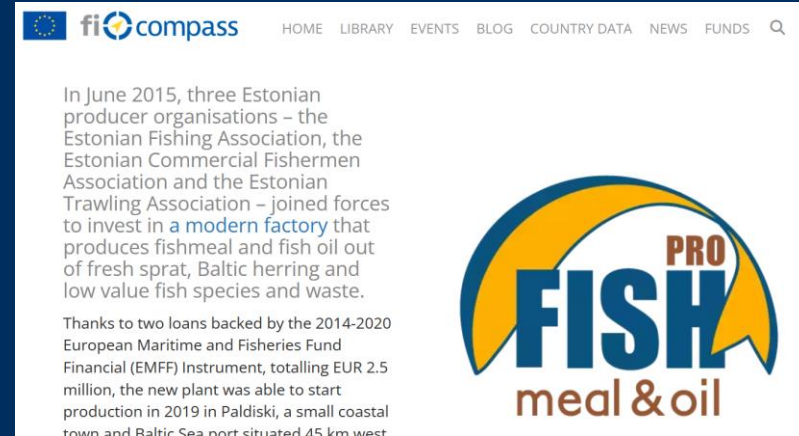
fi compass

HOME LIBRARY EVENTS BLOG COUNTRY DATA NEWS FUNDS

In June 2015, three Estonian producer organisations – the Estonian Fishing Association, the Estonian Commercial Fishermen Association and the Estonian Trawling Association – joined forces to invest in a modern factory that produces fishmeal and fish oil out of fresh sprat, Baltic herring and low value fish species and waste.

Thanks to two loans backed by the 2014-2020 European Maritime and Fisheries Fund Financial (EMFF) Instrument, totalling EUR 2.5 million, the new plant was able to start production in 2019 in Paldiski, a small coastal town and Baltic Sea port situated 45 km west

PRO FISH meal & oil